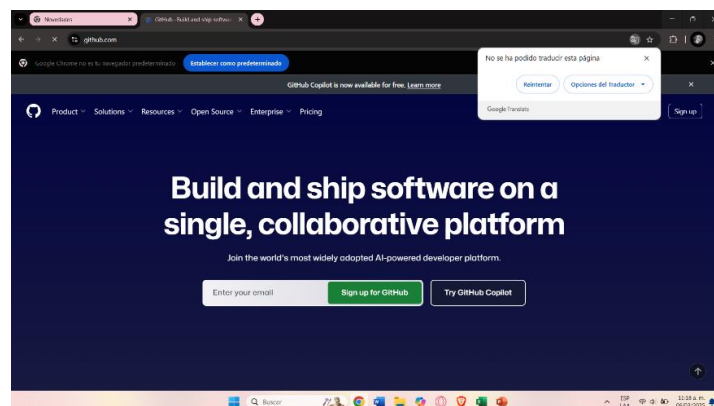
Novedades ×
GitHub · Build and ship softwar ×
+
github.com
Google Chrome no es tu navegador predeterminado
Establecer como predeterminado
No se ha podido traducir esta página ×
Reintentar
Opciones del Traductor
Google Translate
GitHub Copilot is now available for free. Learn more ×
Product Solutions Resources Open Source Enterprise Pricing
Sign up

Build and ship software on a single, collaborative platform

Join the world's most widely adopted AI-powered developer platform.

Enter your email
Sign up for GitHub
Try GitHub Copilot

Buscar
ESP LAA
11:18 a. m.
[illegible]